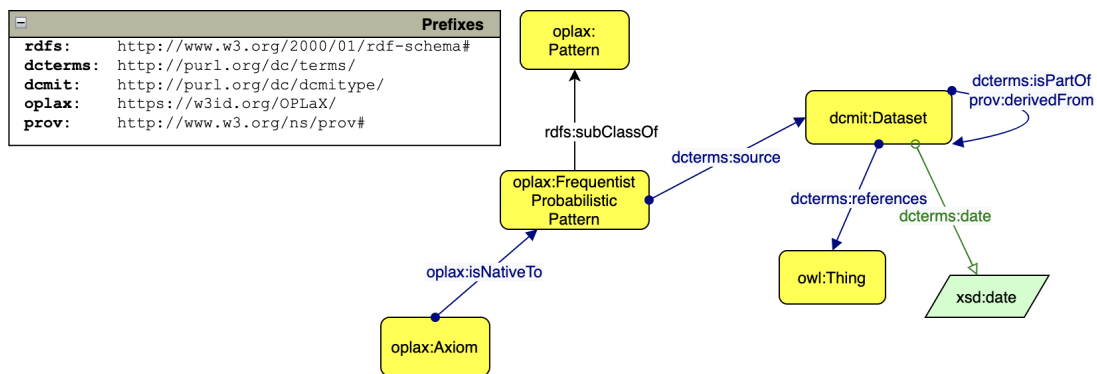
Prefixes

| | |
|---|---|
| rdfs: | http://www.w3.org/2000/01/rdf-schema# |
| dcterms: | http://purl.org/dc/terms/ |
| dcmit: | http://purl.org/dc/dcmitype/ |
| oplax: | https://w3id.org/OPLaX/ |
| prov: | http://www.w3.org/ns/prov# |

oplax: Pattern

rdfs:subClassOf

oplax:Frequentist Probabilistic Pattern

dcterms:source

dcmit:Dataset

dcterms:isPartOf
prov:derivedFrom

dcterms:references

dcterms:date

owl:Thing

xsd:date

oplax:isNativeTo

oplax:Axiom